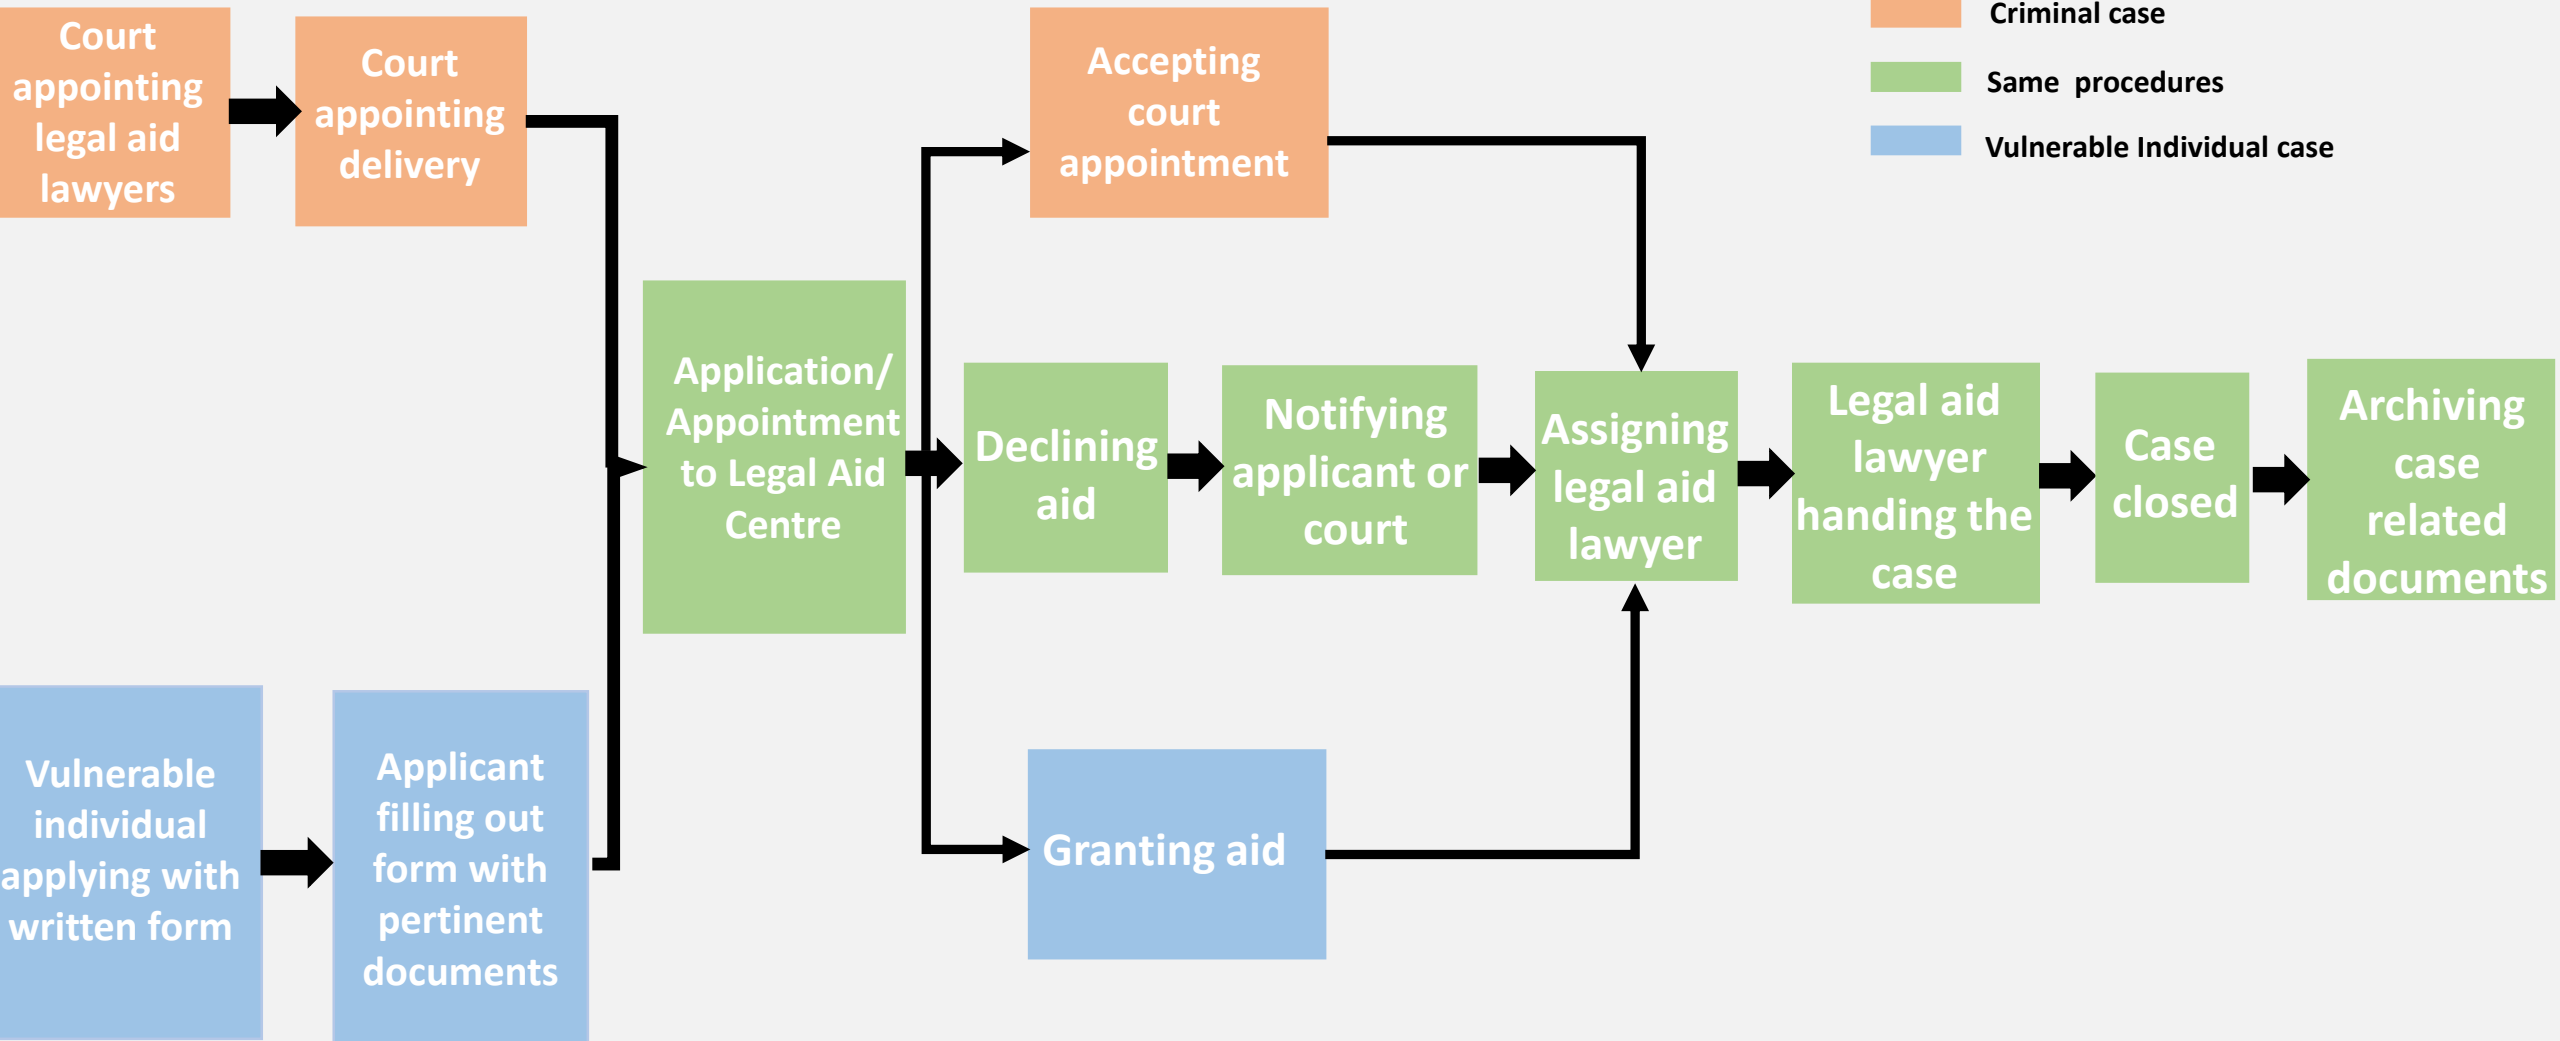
Criminal case

Same procedures

Vulnerable Individual case

Court appointing legal aid lawyers

Court appointing delivery

Accepting court appointment

Application/ Appointment to Legal Aid Centre

Declining aid

Notifying applicant or court

Assigning legal aid lawyer

Legal aid lawyer handing the case

Case closed

Archiving case related documents

Vulnerable individual applying with written form

Applicant filling out form with pertinent documents

Granting aid